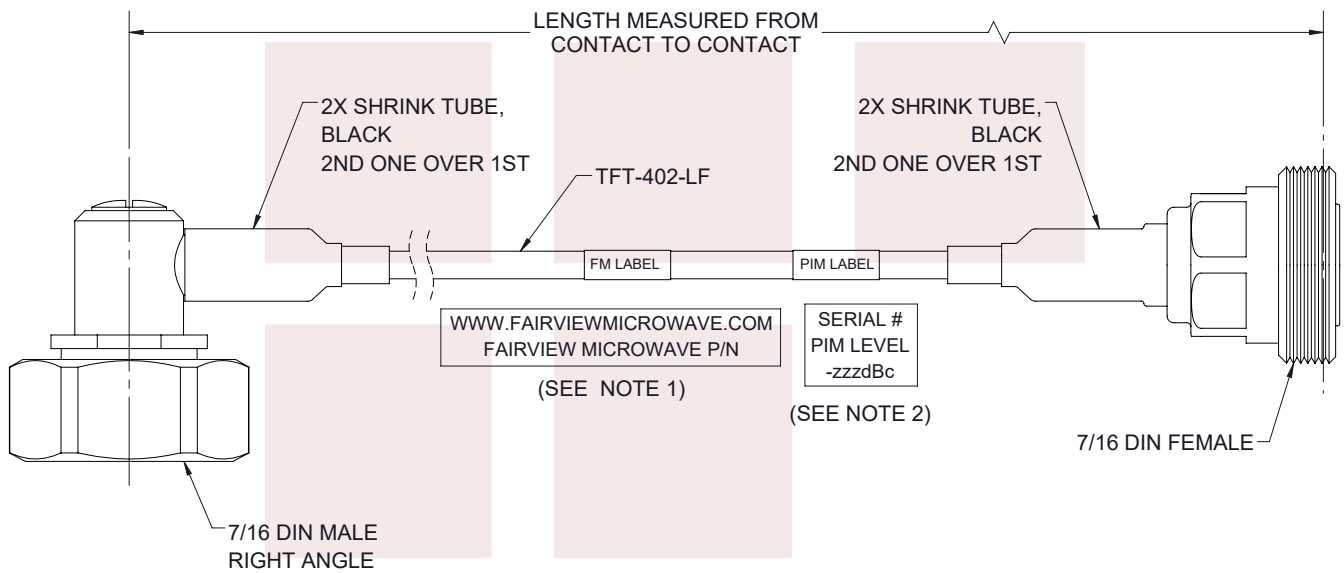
LENGTH MEASURED FROM CONTACT TO CONTACT

2X SHRINK TUBE, BLACK
2ND ONE OVER 1ST

2X SHRINK TUBE, BLACK
2ND ONE OVER 1ST

TFT-402-LF

FM LABEL

PIM LABEL

WWW.FAIRVIEWMICROWAVE.COM
FAIRVIEW MICROWAVE P/N

(SEE NOTE 1)

SERIAL #
PIM LEVEL
-zzzdBc

(SEE NOTE 2)

7/16 DIN FEMALE

7/16 DIN MALE
RIGHT ANGLE